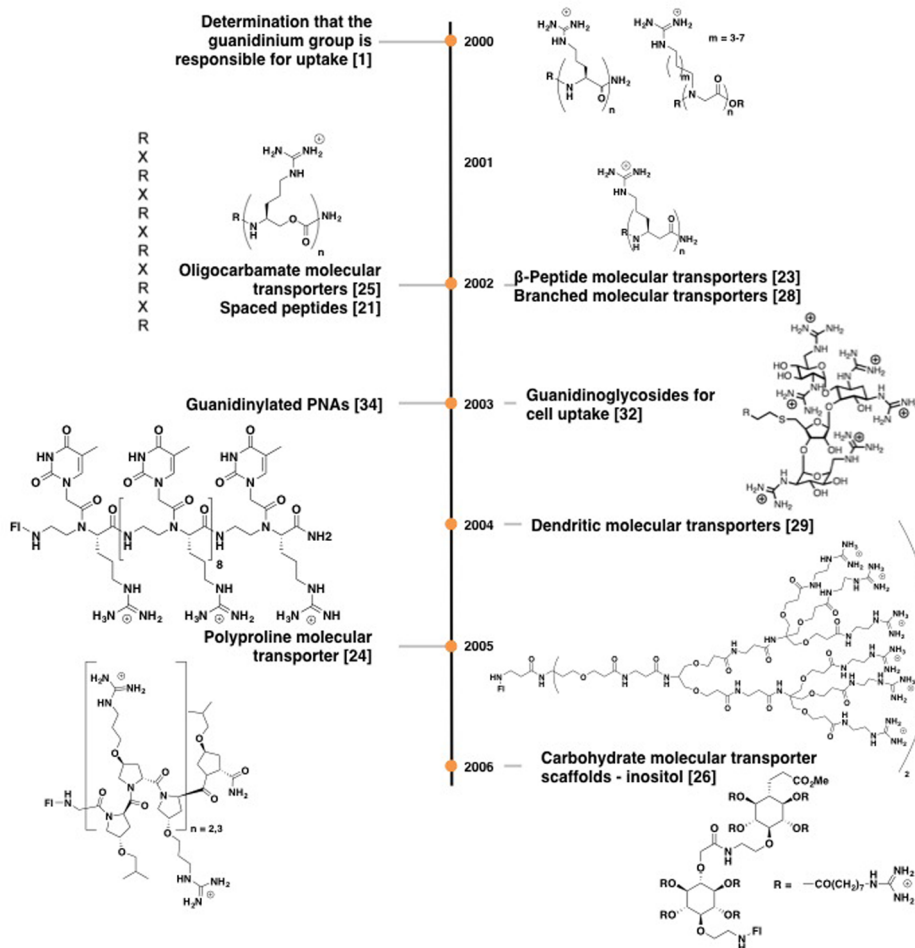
Determination that the guanidinium group is responsible for uptake [1]

2000

m = 3-7

2001

Oligocarbamate molecular transporters [25]
Spaced peptides [21]

2002

β-Peptide molecular transporters [23]
Branched molecular transporters [28]

R
X
R
X
R
X
R
X
R
X
R

Guanidinylated PNAs [34]

2003

Guanidinoglycosides for cell uptake [32]

2004

Dendritic molecular transporters [29]

Polyproline molecular transporter [24]

2005

2006

Carbohydrate molecular transporter scaffolds - inositol [26]

$H_2N$ $NH_2$ NH R N H O $NH_2$ n

Fl N H NH2 8 $H_3N$ $NH_2$

n = 2,3

$CO_2Me$ RO OR

R = $-CO(CH_2)_7-NH$ $NH_2$ $NH_2$

Fl